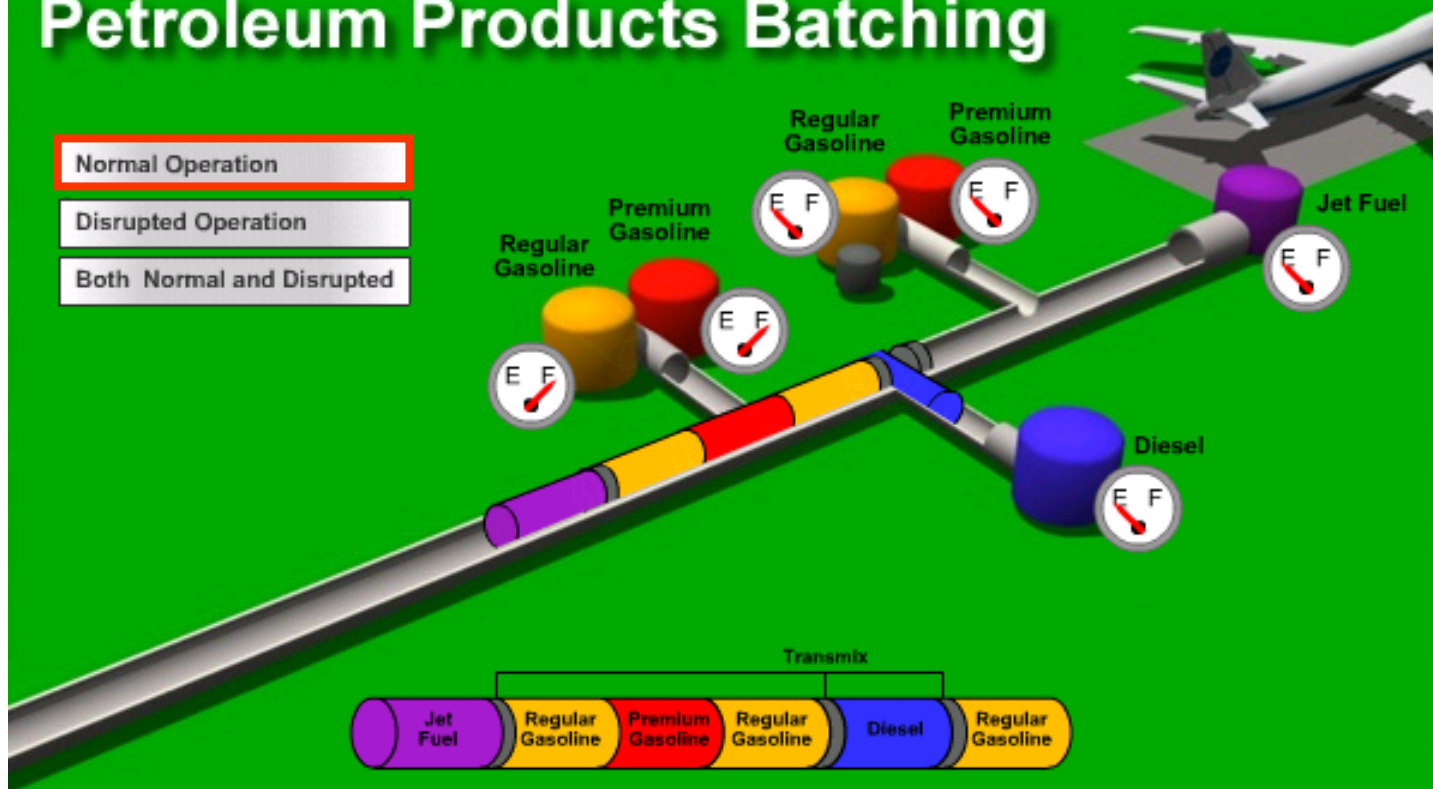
Petroleum Products Batching

Normal Operation

Disrupted Operation

Both Normal and Disrupted

Regular Gasoline

Premium Gasoline

E F

E F

Regular Gasoline

Premium Gasoline

E F

E F

Jet Fuel

E F

Diesel

E F

Transmix

| Jet Fuel | Regular Gasoline | Premium Gasoline | Regular Gasoline | Diesel | Regular Gasoline |